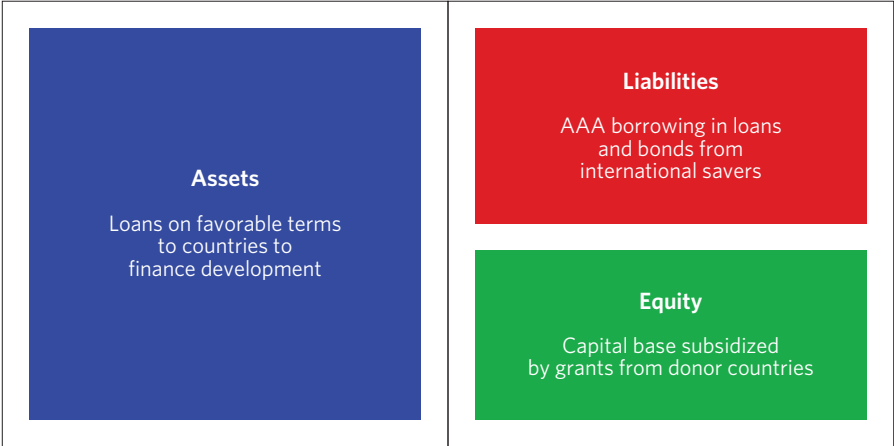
Assets

Loans on favorable terms to countries to finance development

Liabilities

AAA borrowing in loans and bonds from international savers

Equity

Capital base subsidized by grants from donor countries